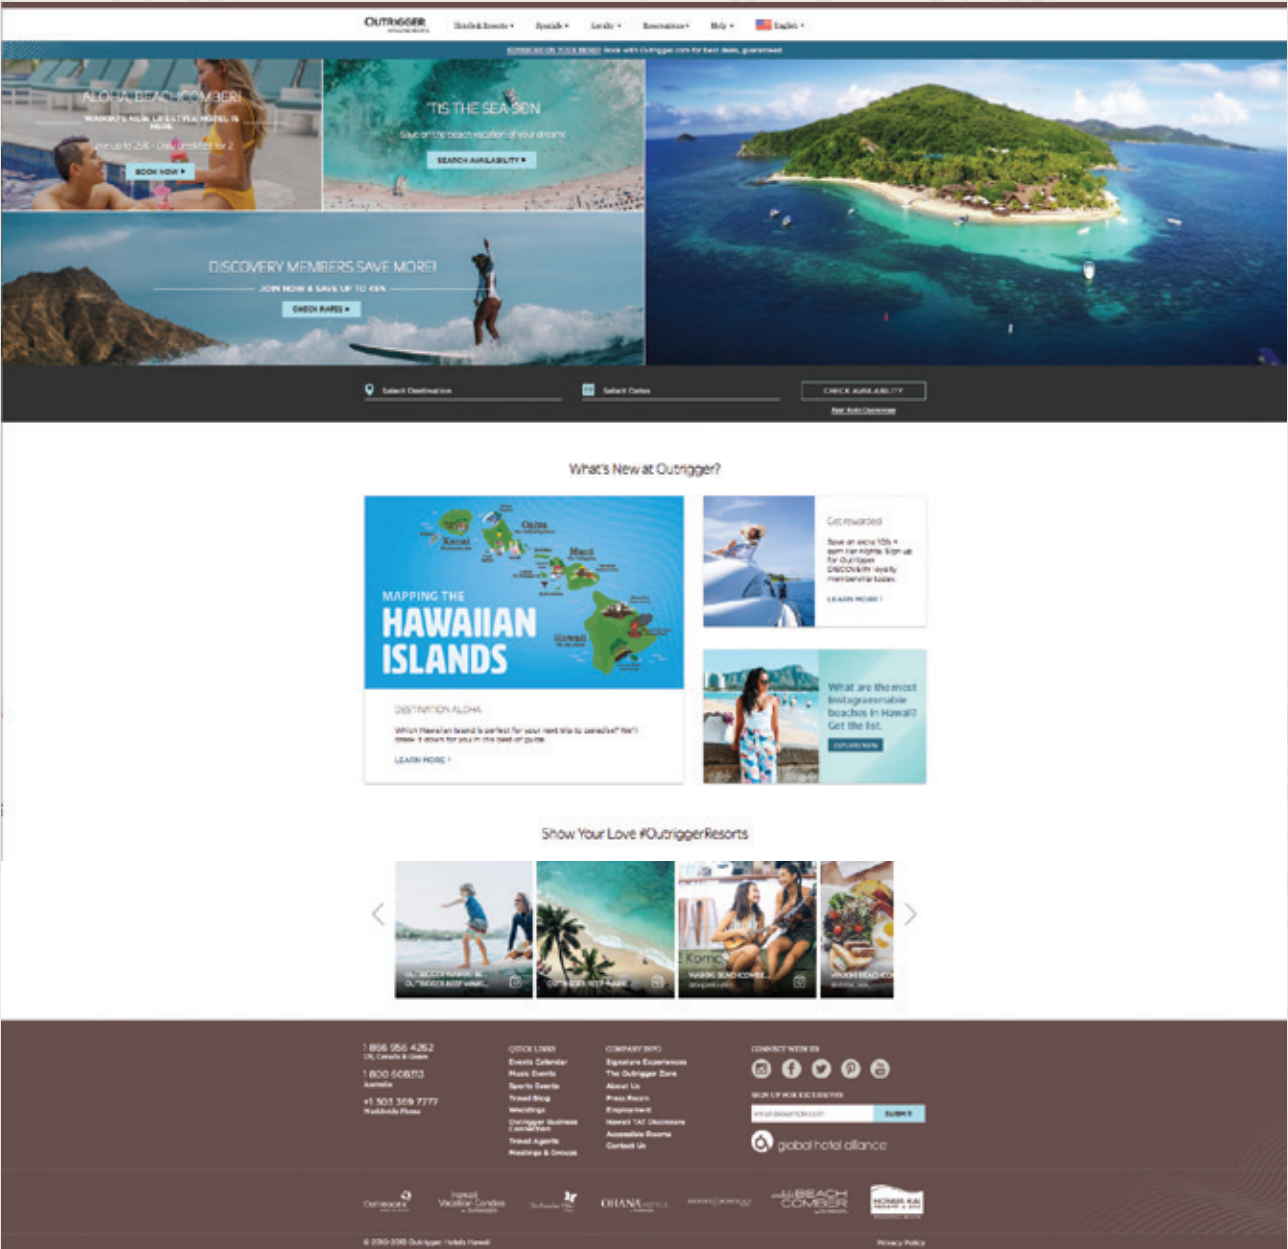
OUTRIGGER

Hotels & Resorts ▾ Specials ▾ Locales ▾ Reservations ▾ Help ▾ English ▾

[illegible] Book with Outrigger.com for best deals, guaranteed

ALOHA BEACHCOMBER
WAIKIKI'S NEW LIFESTYLE HOTEL IS HERE
Save up to 20% • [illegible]
BOOK NOW ▸

'TIS THE SEA-SON
Save on the beach vacation of your dreams
SEARCH AVAILABILITY ▸

DISCOVERY MEMBERS SAVE MORE!
JOIN NOW & SAVE UP TO 45%
CHECK RATES ▸

Select Destination
Select Dates
CHECK AVAILABILITY
Best Rate Guarantee

What's New at Outrigger?

MAPPING THE
HAWAIIAN ISLANDS
Kauai
Oahu
Maui
Hawaii

DESTINATION ALOHA
Which Hawaiian Island is perfect for your next trip to paradise? We'll break it down for you in this best-of guide.
LEARN MORE ›

Get rewarded
Save an extra 10% + earn free nights. Sign up for Outrigger DISCOVERY loyalty membership today.
LEARN MORE ›

What are the most Instagrammable beaches in Hawaii? Get the list.
EXPLORE NOW

Show Your Love #OutriggerResorts

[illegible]
OUTRIGGER REEF WAIKI...
OUTRIGGER REEF WAIKI...
WAIKIKI BEACHCOMBE...
WAIKIKI BEACHCO...

1 866 956 4262
US, Canada & Guam
1 800 608313
Australia
+1 303 369 7777
Worldwide Phone

QUICK LINKS
Events Calendar
Music Events
Sports Events
Travel Blog
Weddings
Outrigger Business Connection
Travel Agents
Meetings & Groups

COMPANY INFO
Signature Experiences
The Outrigger Zone
About Us
Press Room
Employment
Hawaii TAT Disclosures
Accessible Rooms
Contact Us

CONNECT WITH US
SIGN UP FOR EXCLUSIVES
email@example.com
SUBMIT
global hotel alliance

OUTRIGGER
Hawaii Vacation Condos
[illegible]
OHANA
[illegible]
BEACHCOMBER
HOKULANI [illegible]

© 2000-2018 Outrigger Hotels Hawaii
Privacy Policy